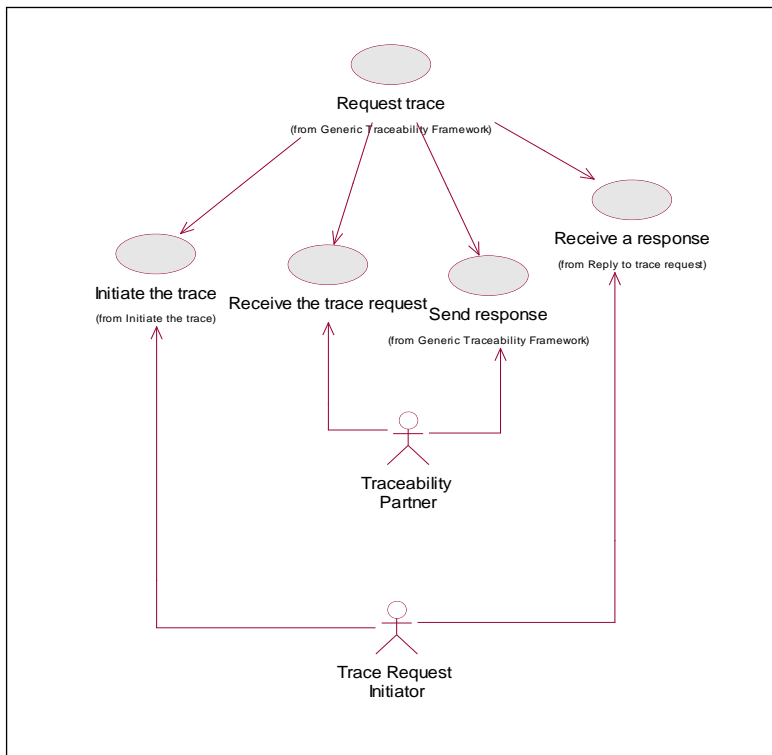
Request trace
(from Generic Traceability Framework)

Receive a response
(from Reply to trace request)

Initiate the trace
(from Initiate the trace)

Receive the trace request

Send response
(from Generic Traceability Framework)

Traceability Partner

Trace Request Initiator